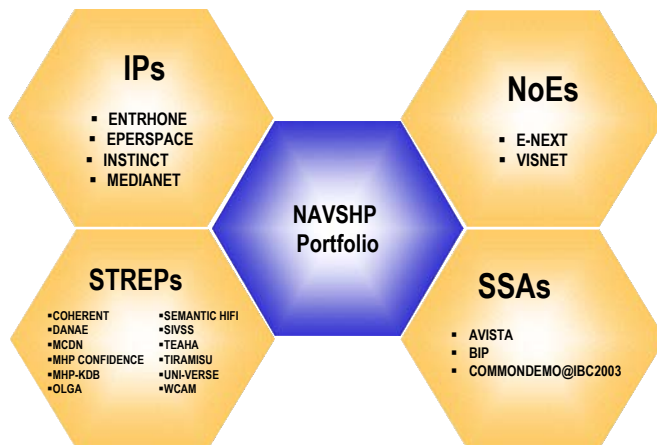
IPs

- ENTRHONE
- EPERSPACE
- INSTINCT
- MEDIANET

NoEs

- E-NEXT
- VISNET

NAVSHP Portfolio

STREPs

- COHERENT
- DANAE
- MCDN
- MHP CONFIDENCE
- MHP-KDB
- OLGA

- SEMANTIC HIFI
- SIVSS
- TEAHA
- TIRAMISU
- UNI-VERSE
- WCAM

SSAs

- AVISTA
- BIP
- COMMONDEMO@IBC2003